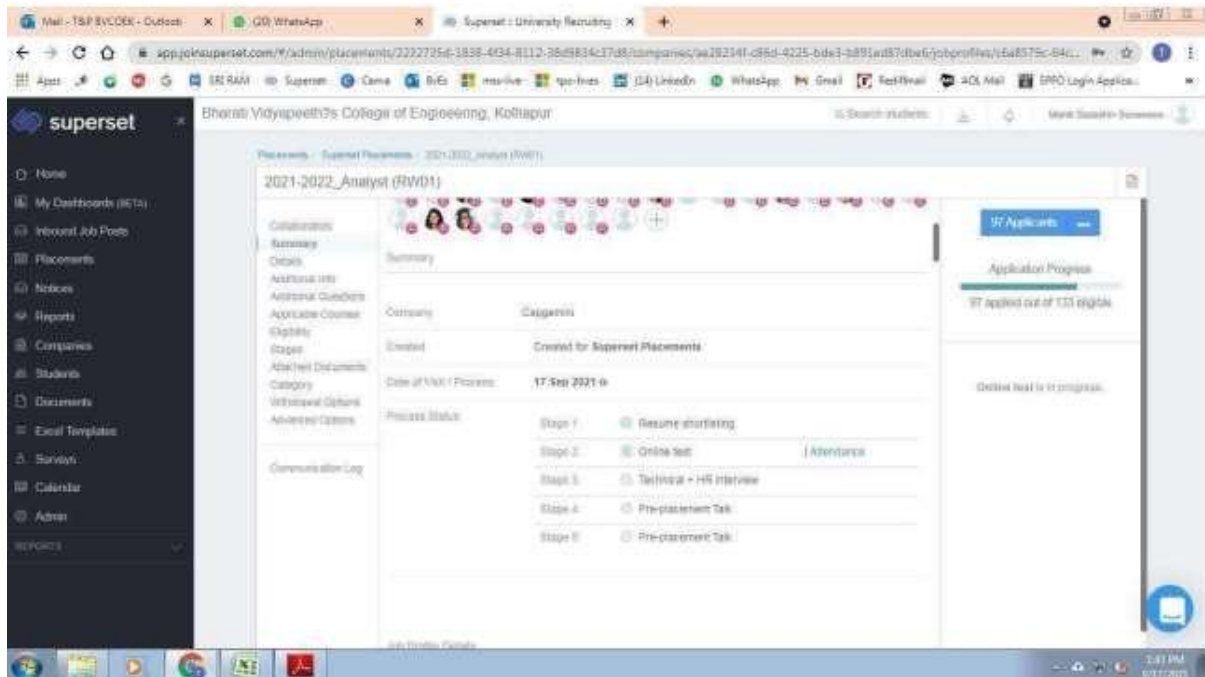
Mail - T&P BVCOEK - Outlook | (20) WhatsApp | Superset : University Recruiting

app.joinsuperset.com/#/admin/placements/2222725d-1838-4f34-8112-38d9834c37d8/companies/aa28214f-c86d-4225-bde3-b891ad87dbe6/jobprofiles/c6a8579c-84c...

Apps | ERI RAM | Superset | Canva | BiEs | ms-live | tpo-lives | (14) LinkedIn | WhatsApp | Gmail | Rediffmail | AOL Mail | EPFO Login Applica...

superset

Bharati Vidyapeeth's College of Engineering, Kolhapur

Search students

Home
My Dashboards (BETA)
Inbound Job Posts
Placements
Notices
Reports
Companies
Students
Documents
Excel Templates
Surveys
Calendar
Admin
REPORTS

Placements / Superset Placements / 2021-2022_Analyst (RW01)

2021-2022_Analyst (RW01)

Collaborators
Summary
Details
Additional Info
Additional Questions
Applicable Courses
Eligibility
Stages
Attached Documents
Category
Withdrawal Options
Advanced Options

Communication Log

Summary

| | |
|---|---|
| Company | Capgemini |
| Created | Created for Superset Placements |
| Date of Visit / Process | 17 Sep 2021 |

Process Status

| | | |
|---|---|---|
| Stage 1 | Resume shortlisting | |
| Stage 2 | Online test | Attendance |
| Stage 3 | Technical + HR Interview | |
| Stage 4 | Pre-placement Talk | |
| Stage 5 | Pre-placement Talk | |

Job Profile Details

97 Applicants

Application Progress

97 applied out of 133 eligible

Online test is in progress.

3:41 PM
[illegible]